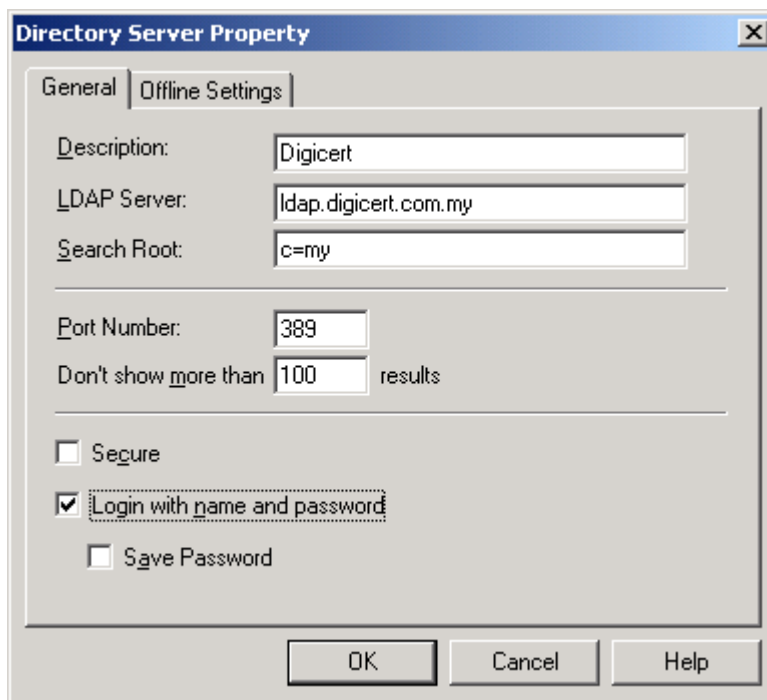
Directory Server Property

General | Offline Settings

Description: Digicert
LDAP Server: ldap.digicert.com.my
Search Root: c=my

Port Number: 389
Don't show more than 100 results

☐ Secure
☑ Login with name and password
☐ Save Password

OK Cancel Help